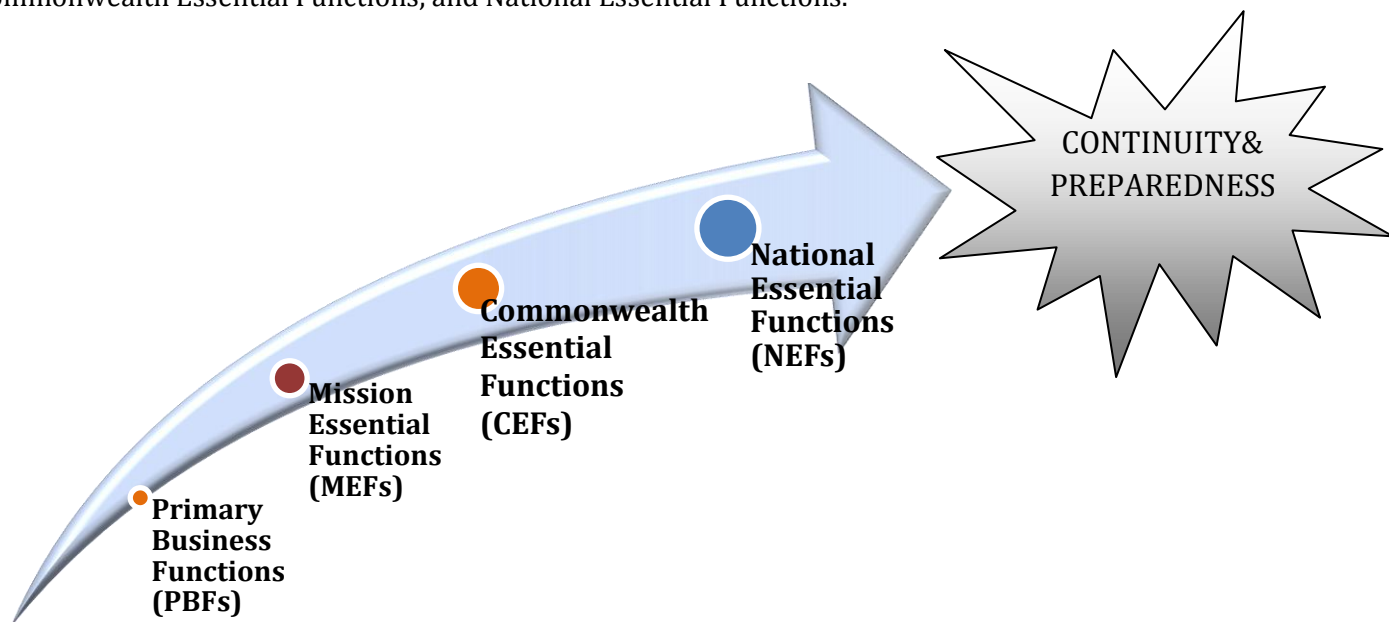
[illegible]mmonwealth Essential Functions, and National Essential Functions.

CONTINUITY& PREPAREDNESS

National Essential Functions (NEFs)

Commonwealth Essential Functions (CEFs)

Mission Essential Functions (MEFs)

Primary Business Functions (PBFs)